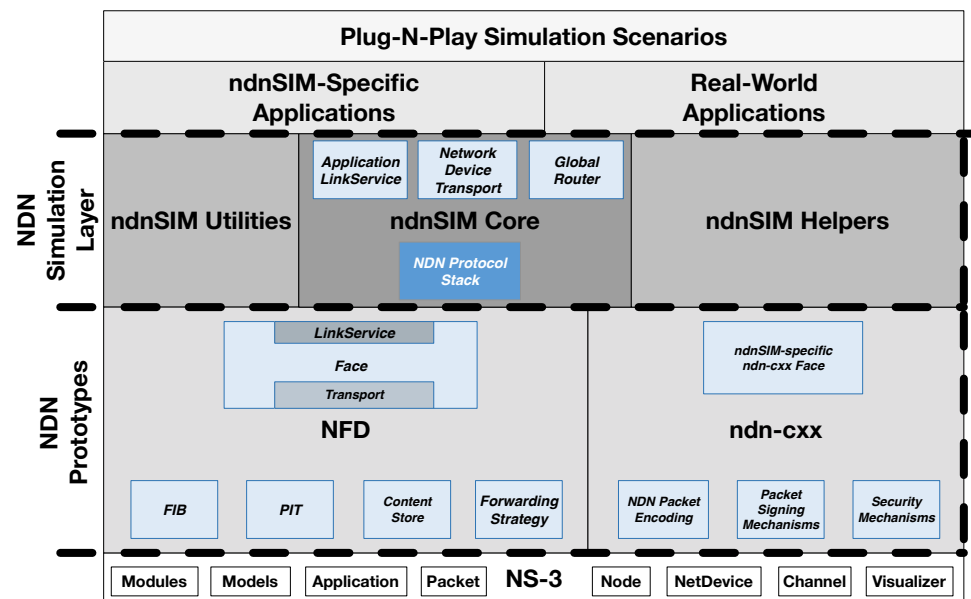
Plug-N-Play Simulation Scenarios

ndnSIM-Specific Applications

Real-World Applications

NDN Simulation Layer

ndnSIM Utilities

Application LinkService

Network Device Transport

Global Router

ndnSIM Core

NDN Protocol Stack

ndnSIM Helpers

NDN Prototypes

LinkService

Face

Transport

NFD

ndnSIM-specific ndn-cxx Face

ndn-cxx

FIB

PIT

Content Store

Forwarding Strategy

NDN Packet Encoding

Packet Signing Mechanisms

Security Mechanisms

Modules

Models

Application

Packet

NS-3

Node

NetDevice

Channel

Visualizer